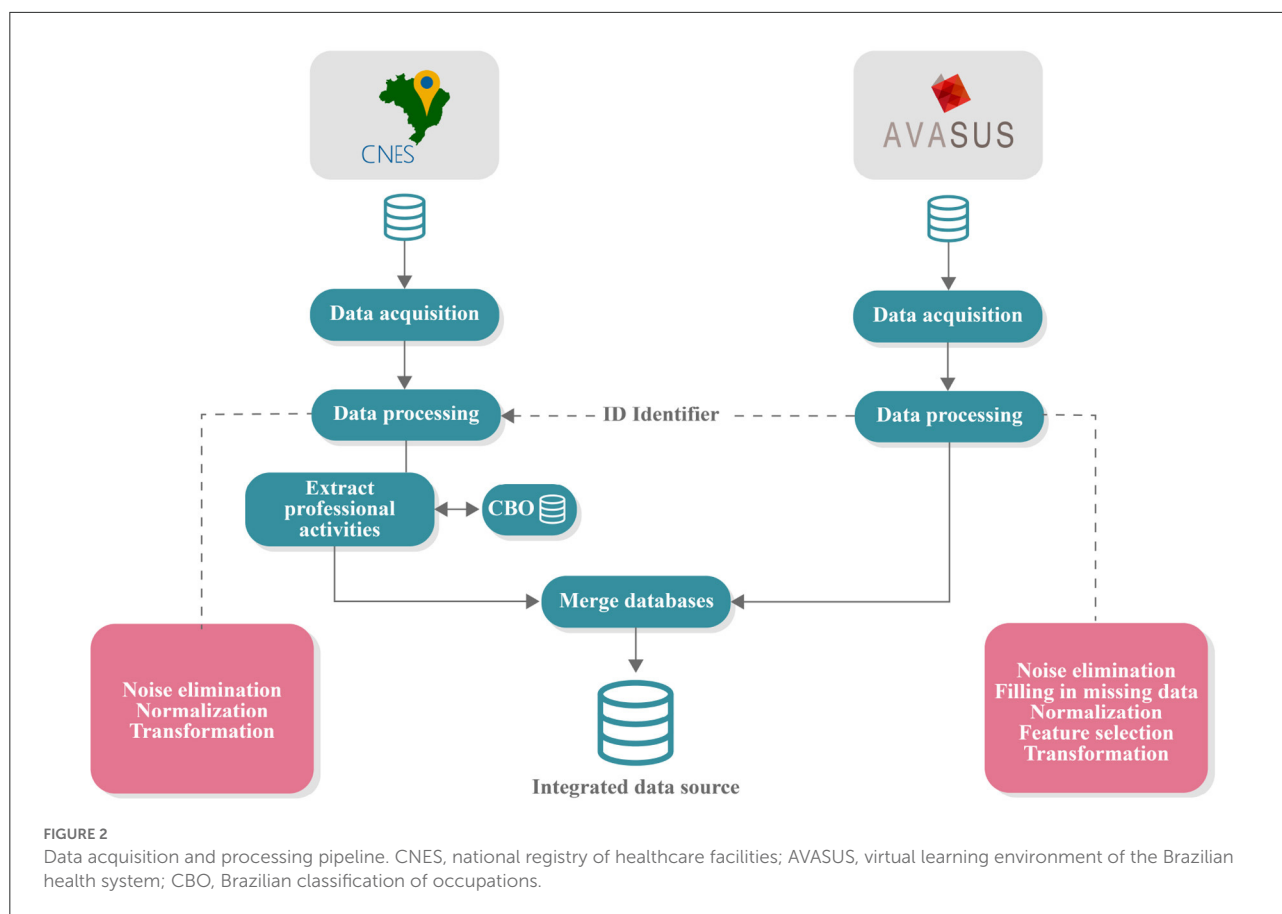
CNES

AVASUS

Data acquisition

Data acquisition

Data processing

ID Identifier

Data processing

Extract professional activities

CBO

Merge databases

Noise elimination
Normalization
Transformation

Integrated data source

Noise elimination
Filling in missing data
Normalization
Feature selection
Transformation

FIGURE 2
Data acquisition and processing pipeline. CNES, national registry of healthcare facilities; AVASUS, virtual learning environment of the Brazilian health system; CBO, Brazilian classification of occupations.